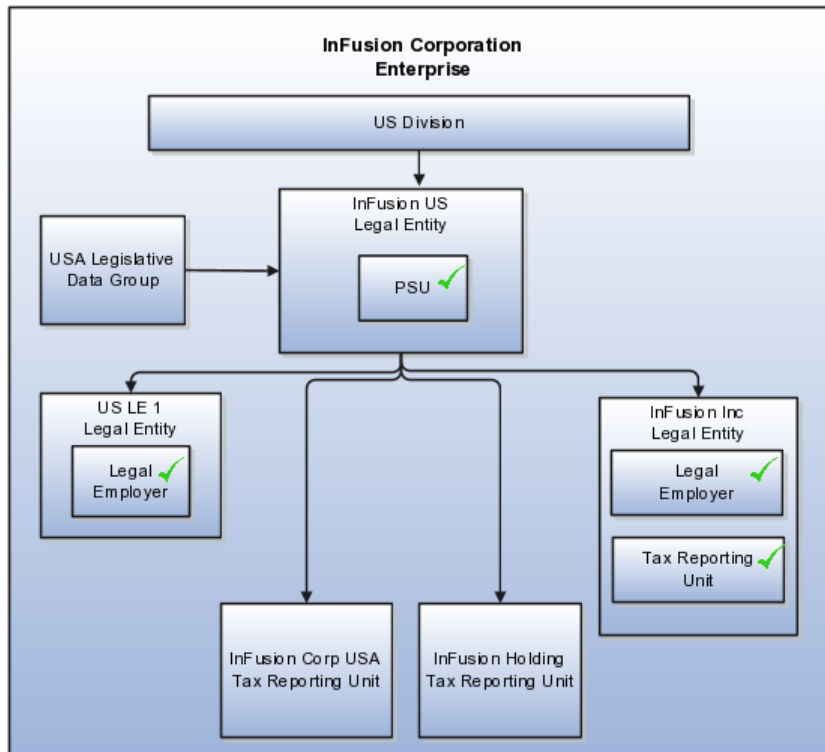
InFusion Corporation
Enterprise

US Division

InFusion US
Legal Entity

PSU

USA Legislative
Data Group

US LE 1
Legal Entity

Legal
Employer

InFusion Inc
Legal Entity

Legal
Employer

Tax Reporting
Unit

InFusion Corp USA
Tax Reporting Unit

InFusion Holding
Tax Reporting Unit